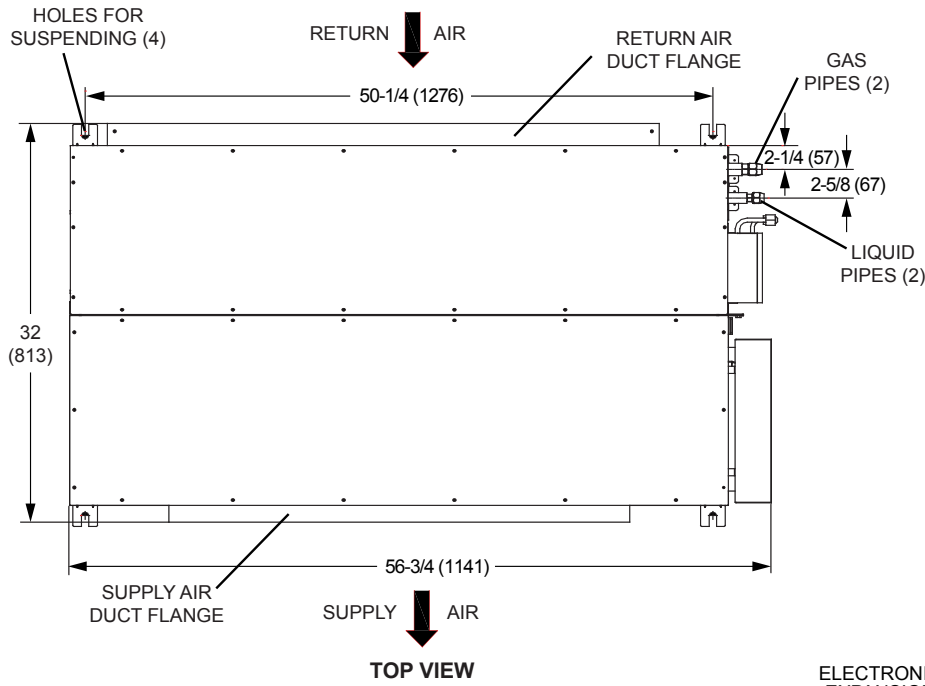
HOLES FOR SUSPENDING (4)

RETURN AIR

RETURN AIR DUCT FLANGE

GAS PIPES (2)

50-1/4 (1276)

2-1/4 (57)

2-5/8 (67)

LIQUID PIPES (2)

32 (813)

56-3/4 (1141)

SUPPLY AIR DUCT FLANGE

SUPPLY AIR

TOP VIEW

ELECTRONI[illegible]